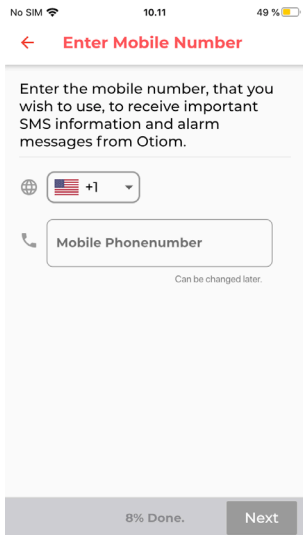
No SIM 10.11 49 %

← Enter Mobile Number

Enter the mobile number, that you wish to use, to receive important SMS information and alarm messages from Otiom.

+1

Mobile Phonenumber

Can be changed later.

8% Done.

Next